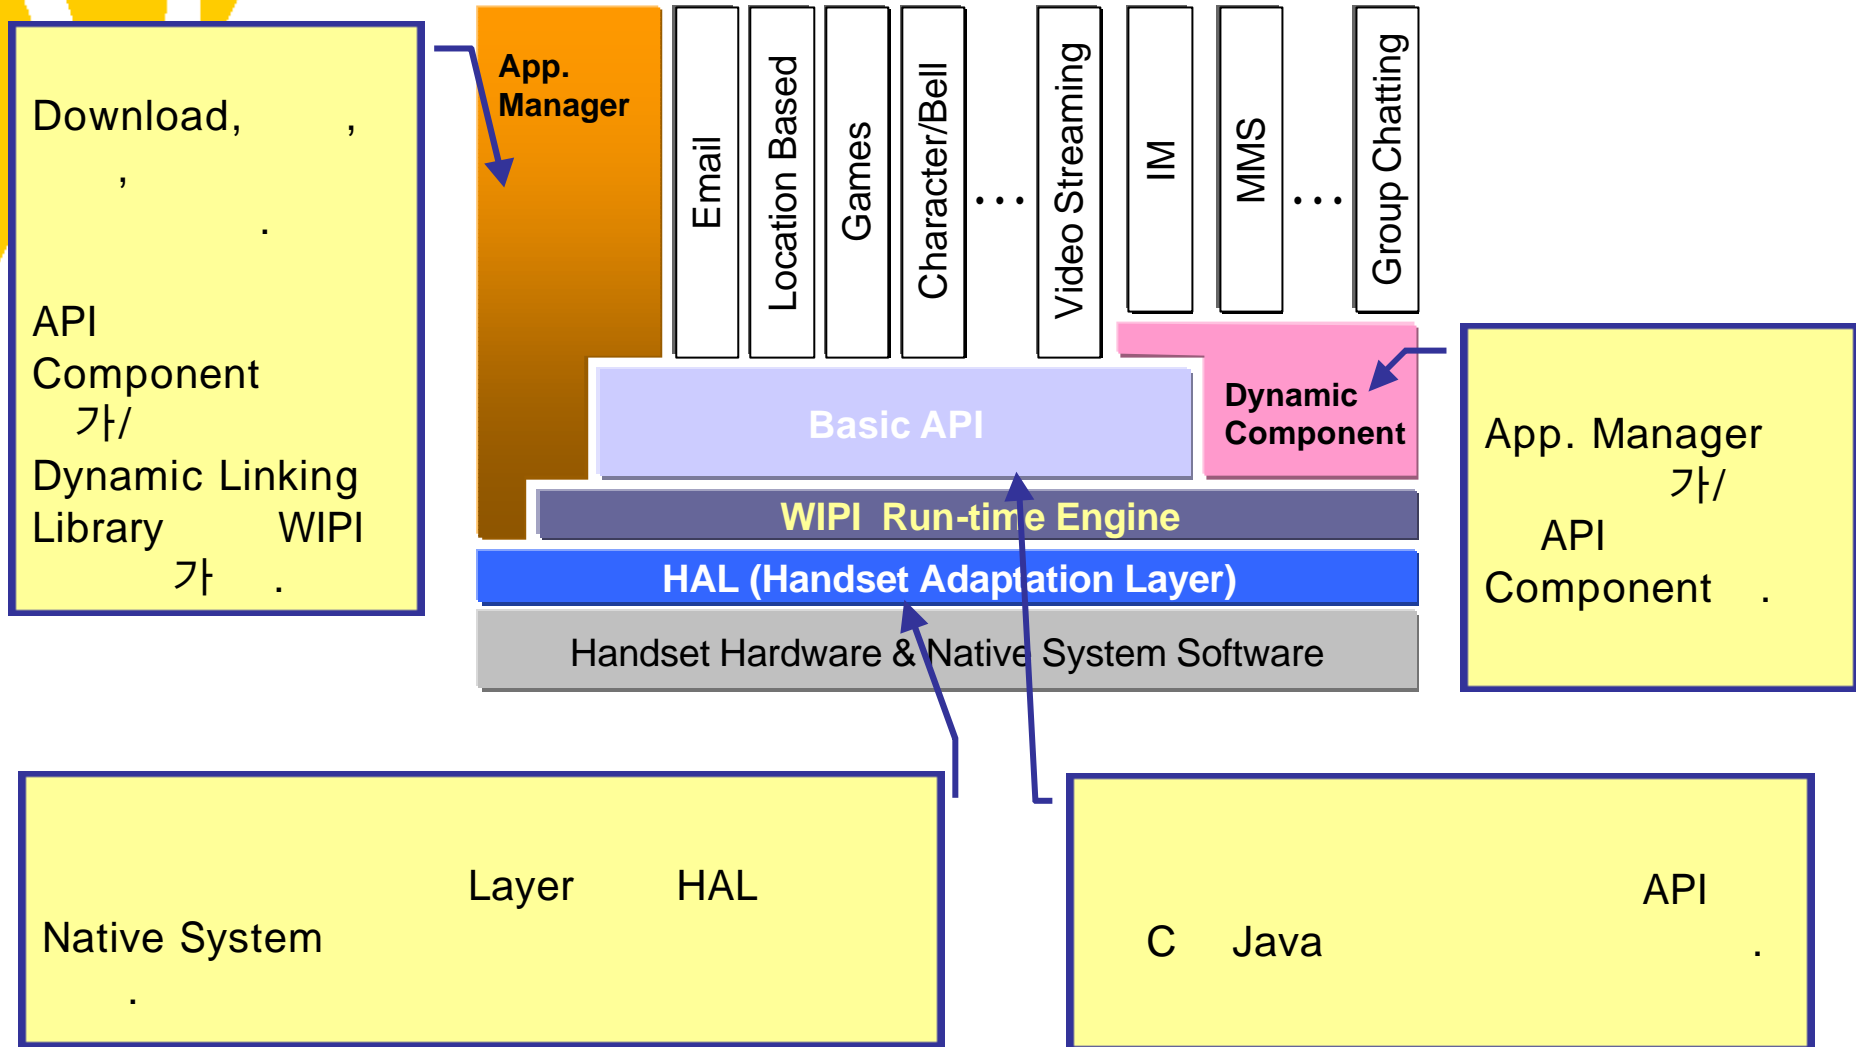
Download, ,
,
.

API
Component
가/
Dynamic Linking
Library WIPI
가 .

App.
Manager

Email

Location Based

Games

Character/Bell

. . .

Video Streaming

IM

MMS

. . .

Group Chatting

Basic API

Dynamic
Component

WIPI Run-time Engine

HAL (Handset Adaptation Layer)

Handset Hardware & Native System Software

App. Manager
가/
API
Component .

Layer HAL
Native System
.

API
C Java
.